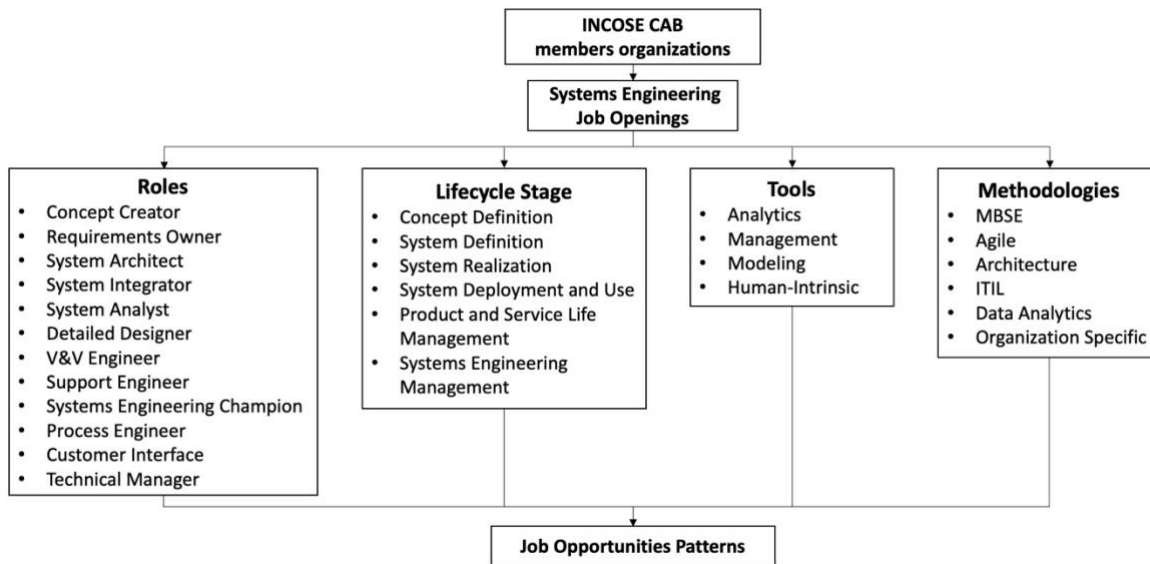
INCOSE CAB members organizations

Systems Engineering Job Openings

Roles
- Concept Creator
- Requirements Owner
- System Architect
- System Integrator
- System Analyst
- Detailed Designer
- V&V Engineer
- Support Engineer
- Systems Engineering Champion
- Process Engineer
- Customer Interface
- Technical Manager

Lifecycle Stage
- Concept Definition
- System Definition
- System Realization
- System Deployment and Use
- Product and Service Life Management
- Systems Engineering Management

Tools
- Analytics
- Management
- Modeling
- Human-Intrinsic

Methodologies
- MBSE
- Agile
- Architecture
- ITIL
- Data Analytics
- Organization Specific

Job Opportunities Patterns